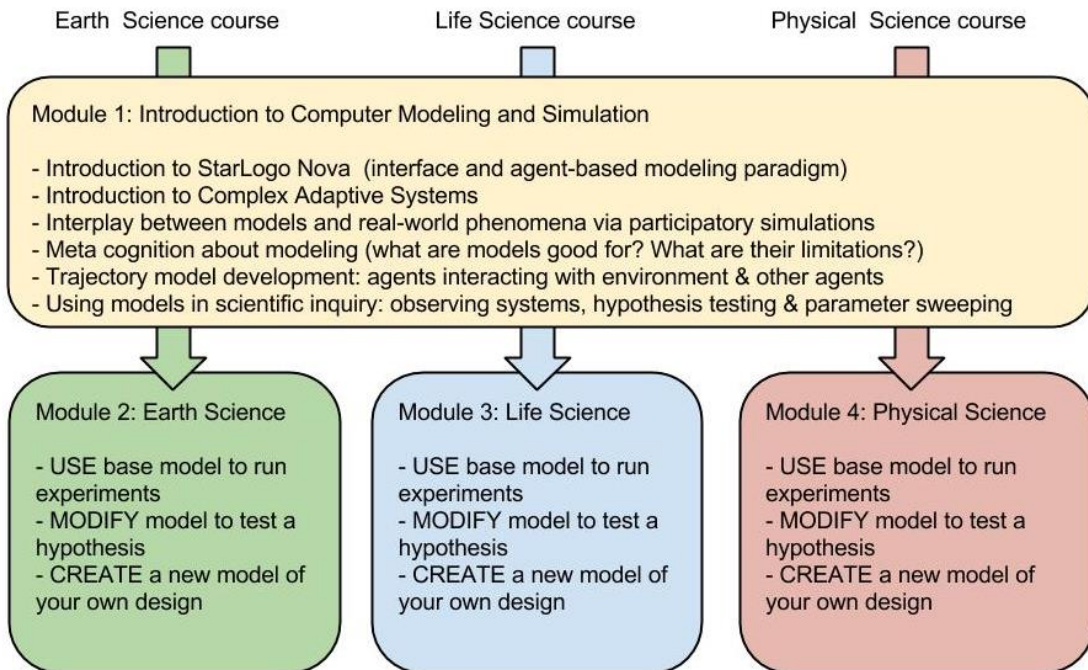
Earth Science course

Life Science course

Physical Science course

Module 1: Introduction to Computer Modeling and Simulation

- Introduction to StarLogo Nova (interface and agent-based modeling paradigm)
- Introduction to Complex Adaptive Systems
- Interplay between models and real-world phenomena via participatory simulations
- Meta cognition about modeling (what are models good for? What are their limitations?)
- Trajectory model development: agents interacting with environment & other agents
- Using models in scientific inquiry: observing systems, hypothesis testing & parameter sweeping

Module 2: Earth Science

- USE base model to run experiments
- MODIFY model to test a hypothesis
- CREATE a new model of your own design

Module 3: Life Science

- USE base model to run experiments
- MODIFY model to test a hypothesis
- CREATE a new model of your own design

Module 4: Physical Science

- USE base model to run experiments
- MODIFY model to test a hypothesis
- CREATE a new model of your own design